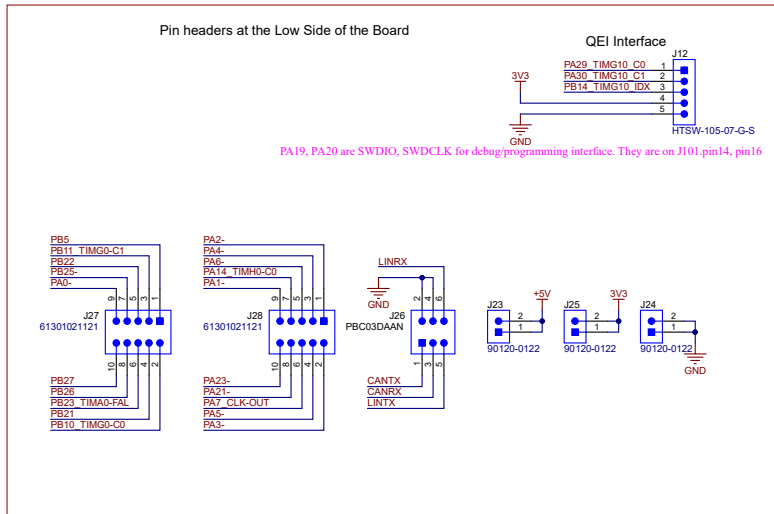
Pin headers at the Low Side of the Board

QEI Interface
J12
PA29_TIMG10_C0 1
PA30_TIMG10_C1 2
PB14_TIMG10_IDX 3
3V3
4
5
GND
HTSW-105-07-G-S

PA19, PA20 are SWDIO, SWDCLK for debug/programming interface. They are on J101.pin14, pin16

PB5
PB11_TIMG0-C1
PB22
PB25-
PA0-
9 7 5 3 1
J27
61301021121
10 8 6 4 2
PB27
PB26
PB23_TIMA0-FAL
PB21
PB10_TIMG0-C0

PA2-
PA4-
PA6-
PA14_TIMH0-C0
PA1-
9 7 5 3 1
J28
61301021121
10 8 6 4 2
PA23-
PA21-
PA7_CLK-OUT
PA5-
PA3-

LINRX
GND
2 4 6
J26
PBC03DAAN
1 3 5
CANTX
CANRX
LINTX

J23
+5V
2
1
90120-0122

J25
3V3
2
1
90120-0122

J24
2
1
90120-0122
GND